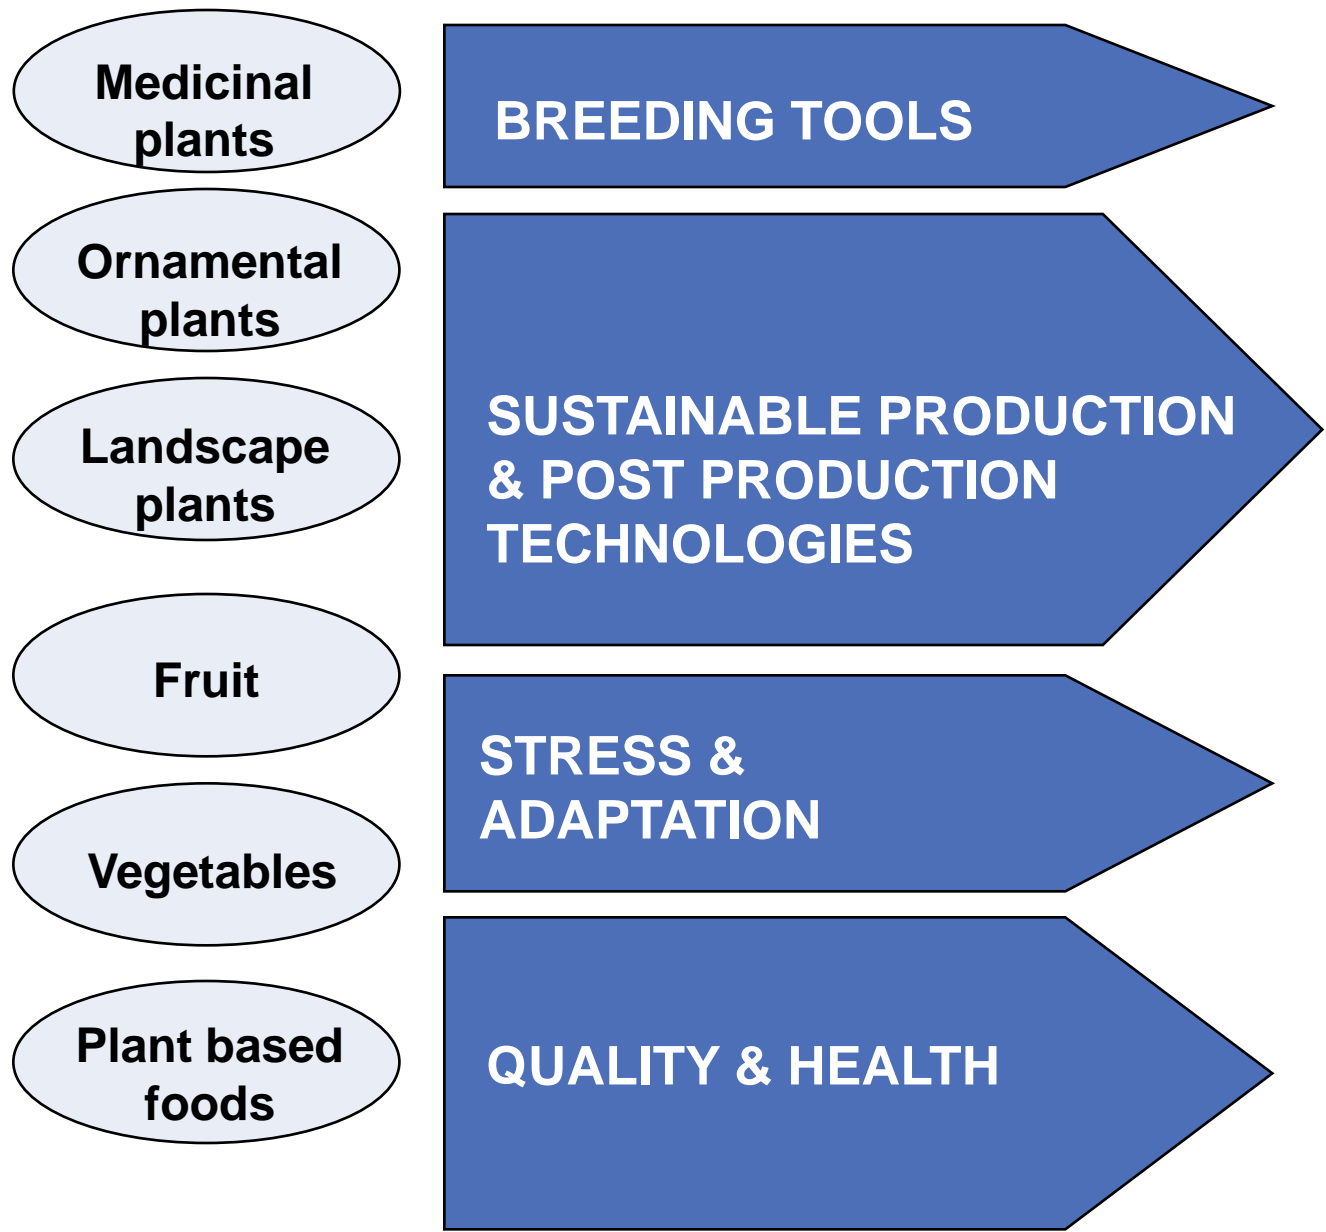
Medicinal plants

Ornamental plants

Landscape plants

Fruit

Vegetables

Plant based foods

BREEDING TOOLS

SUSTAINABLE PRODUCTION & POST PRODUCTION TECHNOLOGIES

STRESS & ADAPTATION

QUALITY & HEALTH